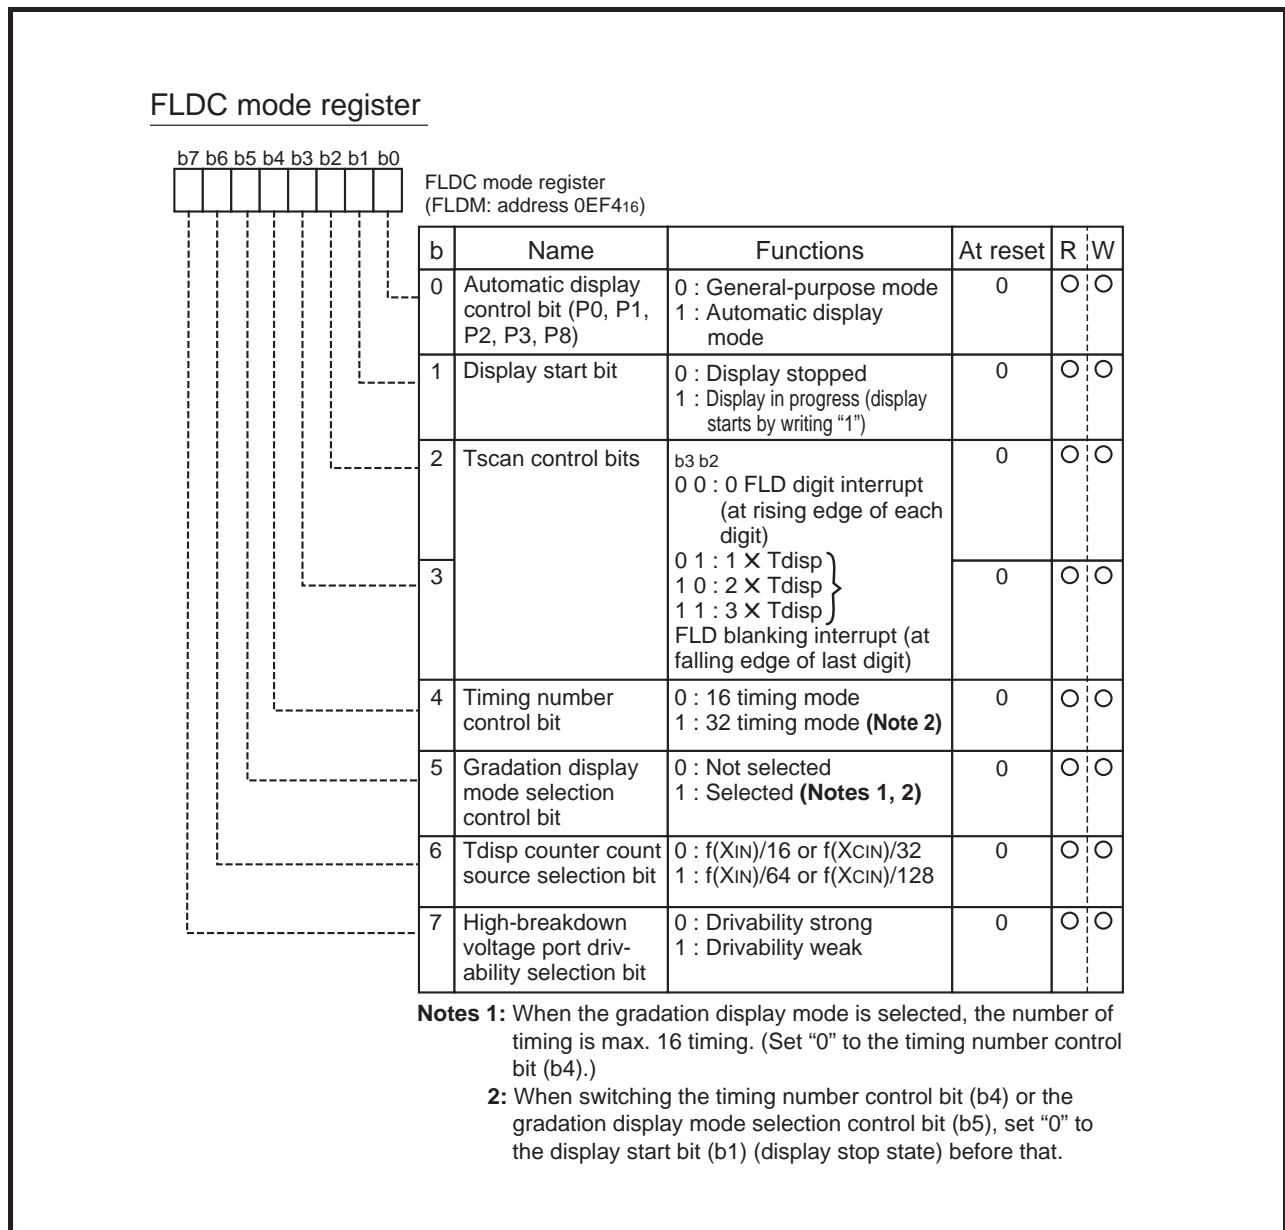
FLDC mode register

b7 b6 b5 b4 b3 b2 b1 b0

FLDC mode register
(FLDM: address 0EF4$_{16}$)

| b | Name | Functions | At reset | R | W |
|---|---|---|---|---|---|
| 0 | Automatic display control bit (P0, P1, P2, P3, P8) | 0 : General-purpose mode<br>1 : Automatic display mode | 0 | O | O |
| 1 | Display start bit | 0 : Display stopped<br>1 : Display in progress (display starts by writing "1") | 0 | O | O |
| 2 | Tscan control bits | b3 b2<br>0 0 : 0 FLD digit interrupt (at rising edge of each digit)<br>0 1 : 1 × Tdisp<br>1 0 : 2 × Tdisp<br>1 1 : 3 × Tdisp<br>FLD blanking interrupt (at falling edge of last digit) | 0 | O | O |
| 3 | | | 0 | O | O |
| 4 | Timing number control bit | 0 : 16 timing mode<br>1 : 32 timing mode **(Note 2)** | 0 | O | O |
| 5 | Gradation display mode selection control bit | 0 : Not selected<br>1 : Selected **(Notes 1, 2)** | 0 | O | O |
| 6 | Tdisp counter count source selection bit | 0 : f(XIN)/16 or f(XCIN)/32<br>1 : f(XIN)/64 or f(XCIN)/128 | 0 | O | O |
| 7 | High-breakdown voltage port drivability selection bit | 0 : Drivability strong<br>1 : Drivability weak | 0 | O | O |

**Notes 1:** When the gradation display mode is selected, the number of timing is max. 16 timing. (Set "0" to the timing number control bit (b4).)
**2:** When switching the timing number control bit (b4) or the gradation display mode selection control bit (b5), set "0" to the display start bit (b1) (display stop state) before that.